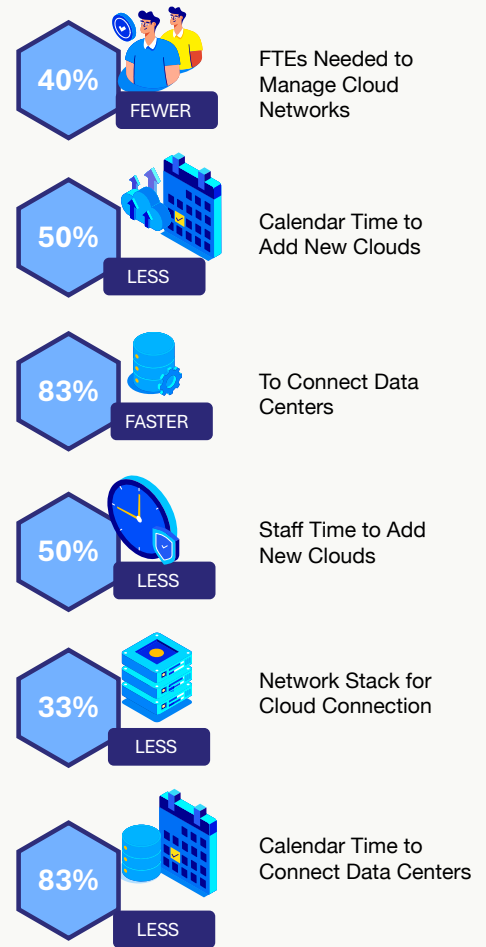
40%
FEWER
FTEs Needed to Manage Cloud Networks

50%
LESS
Calendar Time to Add New Clouds

83%
FASTER
To Connect Data Centers

50%
LESS
Staff Time to Add New Clouds

33%
LESS
Network Stack for Cloud Connection

83%
LESS
Calendar Time to Connect Data Centers